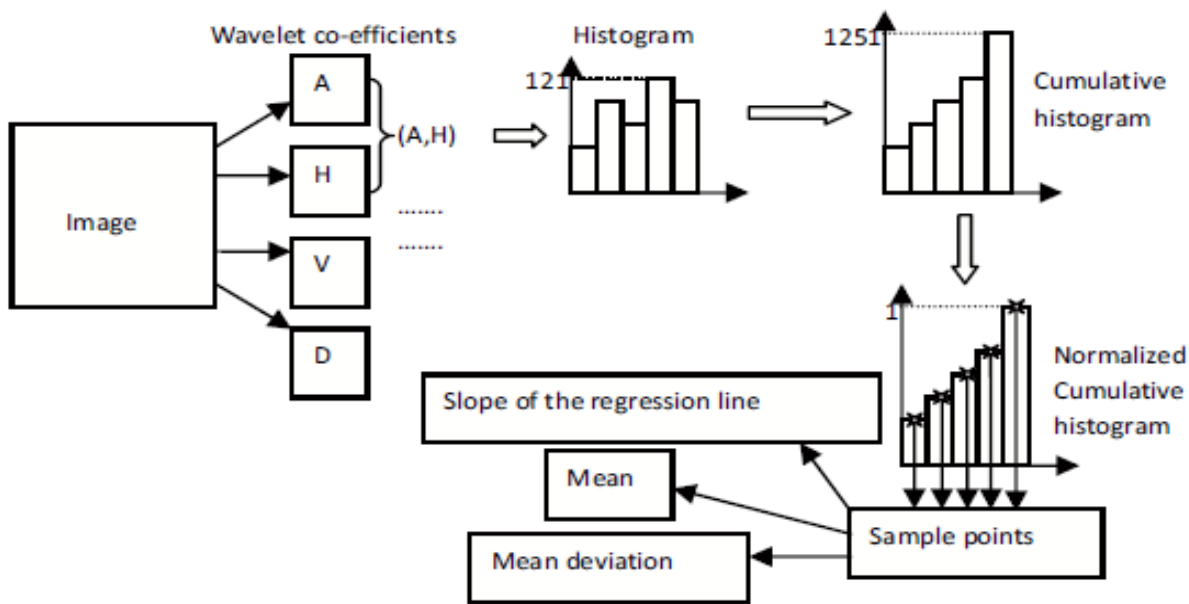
Wavelet co-efficients

Image

A

H

V

D

(A,H)

.......

.......

Histogram

121

1251

Cumulative histogram

1

Normalized Cumulative histogram

Slope of the regression line

Mean

Mean deviation

Sample points